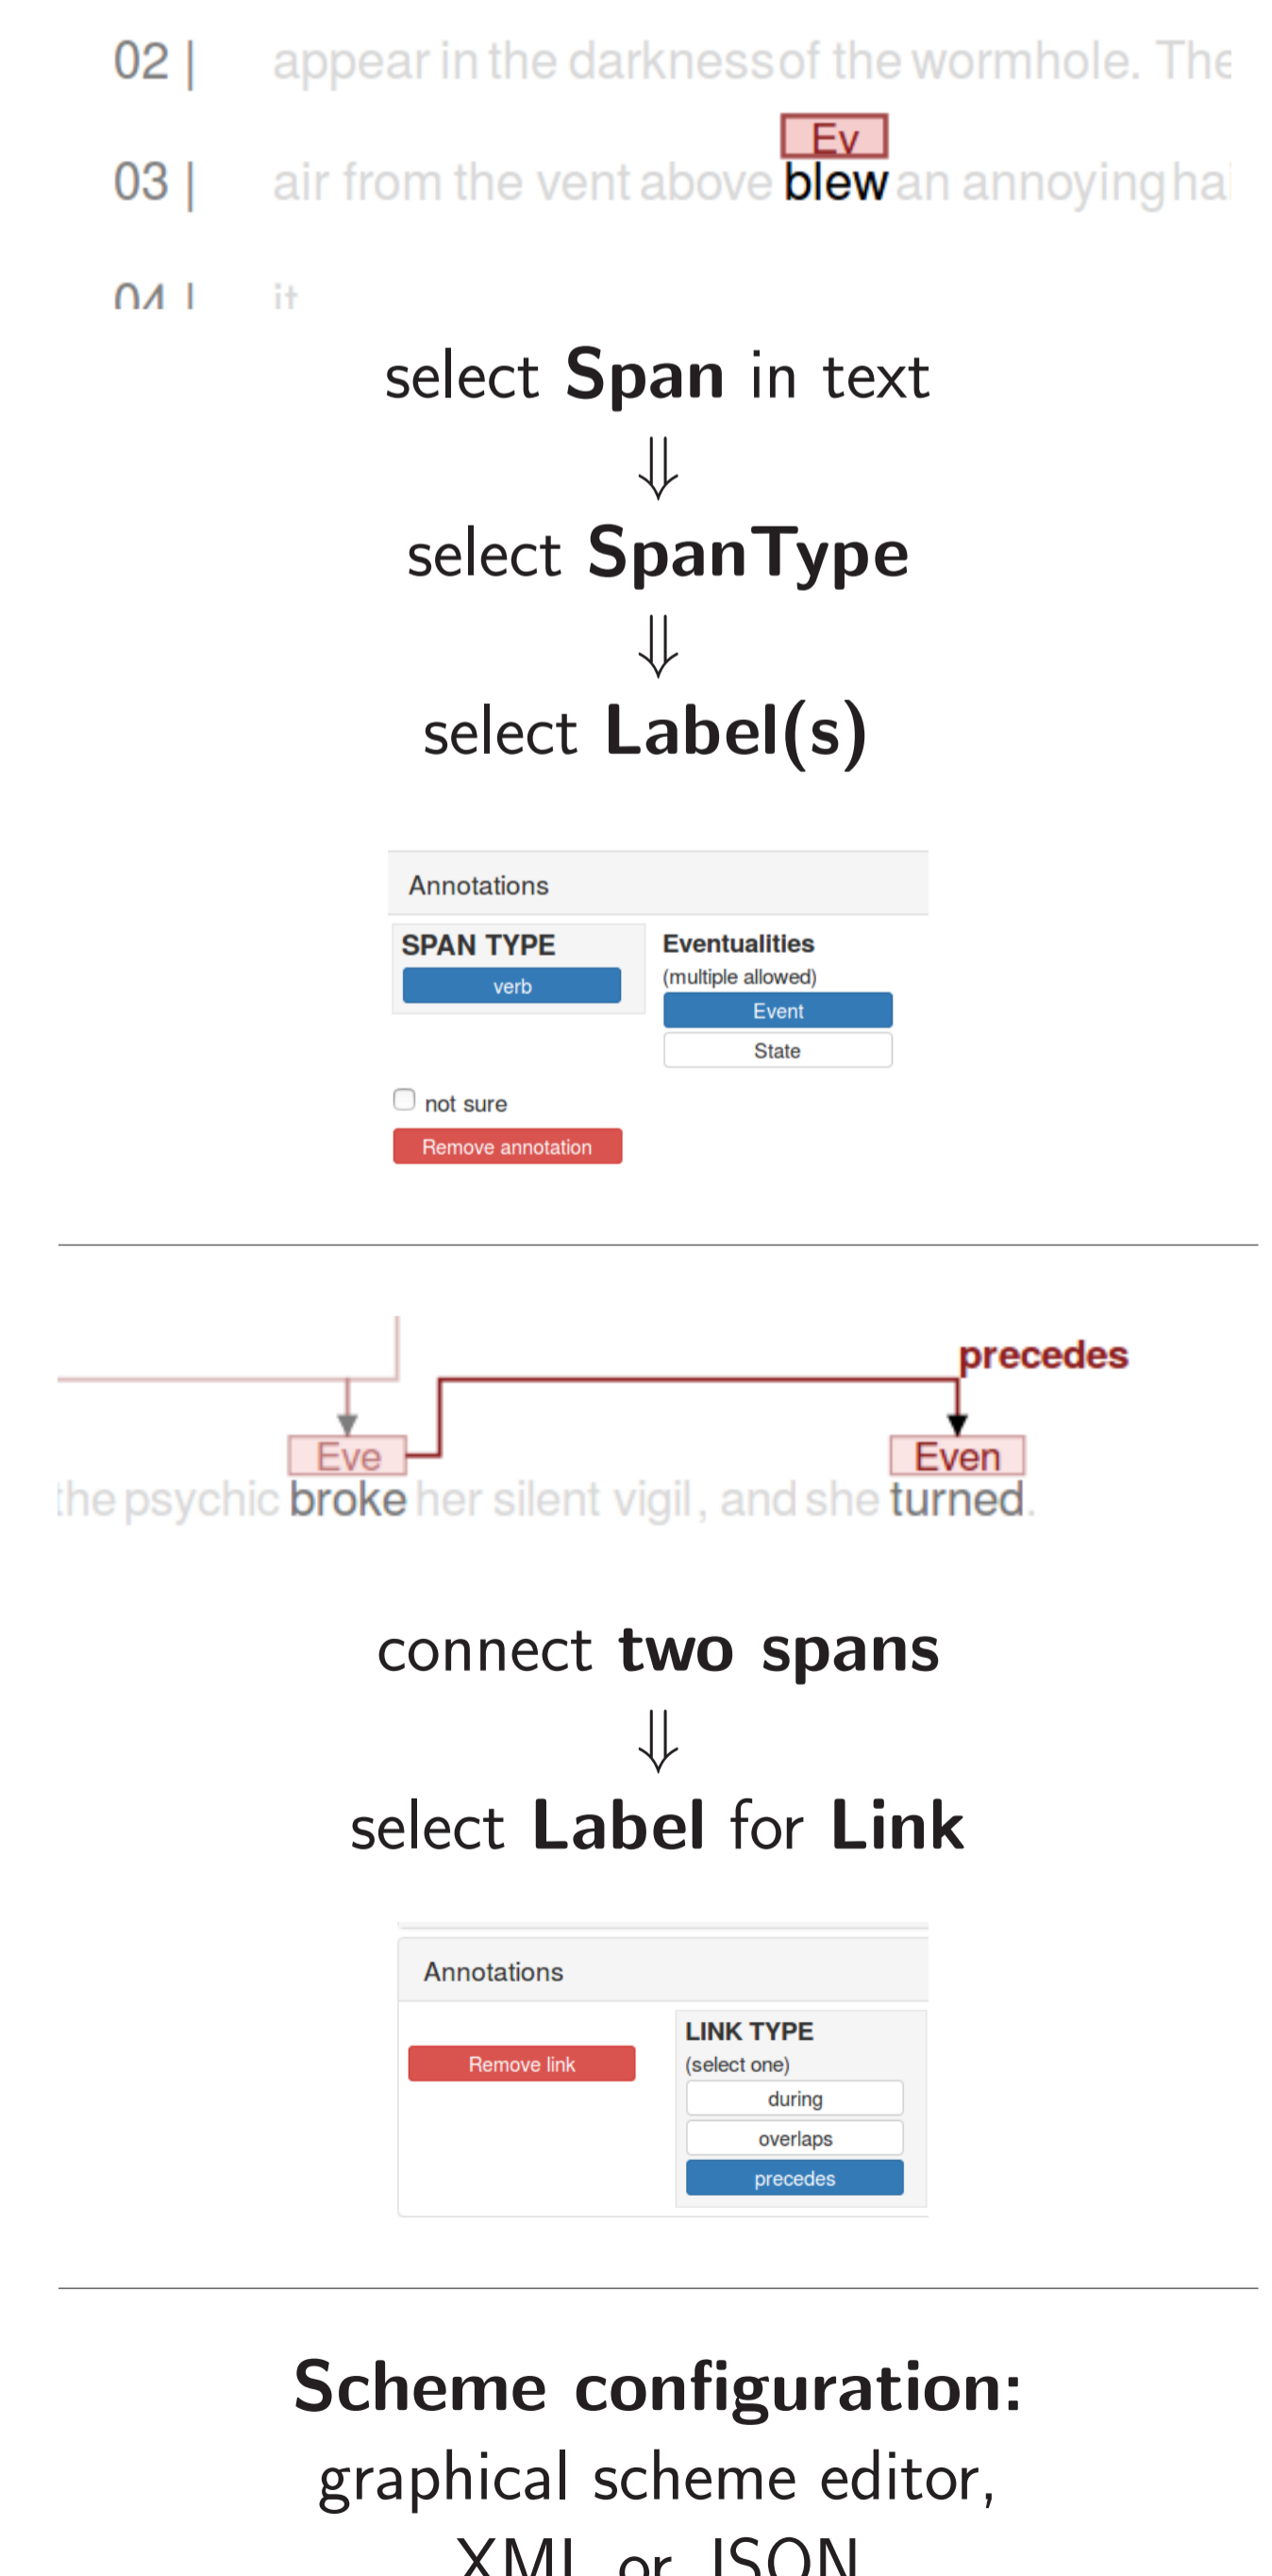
02 | appear in the darkness of the wormhole. The

Ev

03 | air from the vent above blew an annoying ha

04 | it

select **Span** in text

⇓

select **SpanType**

⇓

select **Label(s)**

Annotations

SPAN TYPE

verb

Eventualities

(multiple allowed)

Event

State

not sure

Remove annotation

precedes

Eve

Even

the psychic broke her silent vigil, and she turned.

connect **two spans**

⇓

select **Label** for **Link**

Annotations

Remove link

LINK TYPE

(select one)

during

overlaps

precedes

**Scheme configuration:**

graphical scheme editor,

XML or JSON